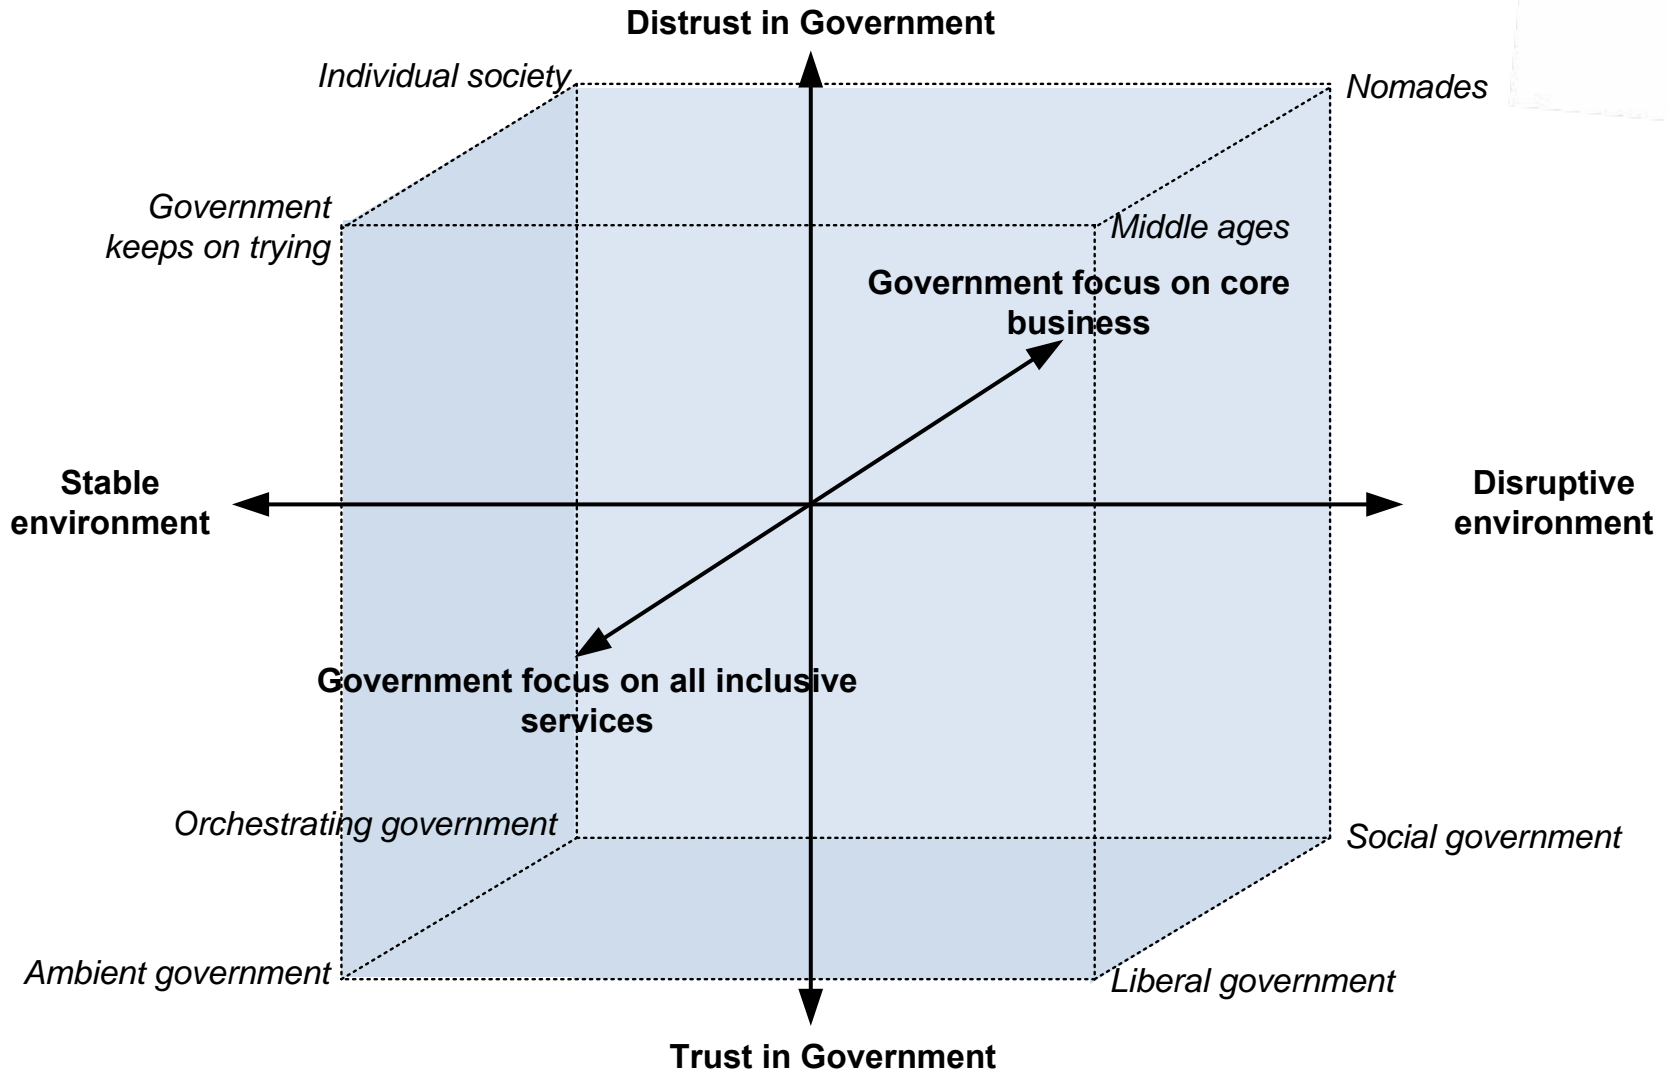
Distrust in Government

Individual society

Nomades

Government keeps on trying

Middle ages

Government focus on core business

Stable environment

Disruptive environment

Government focus on all inclusive services

Orchestrating government

Social government

Ambient government

Liberal government

Trust in Government